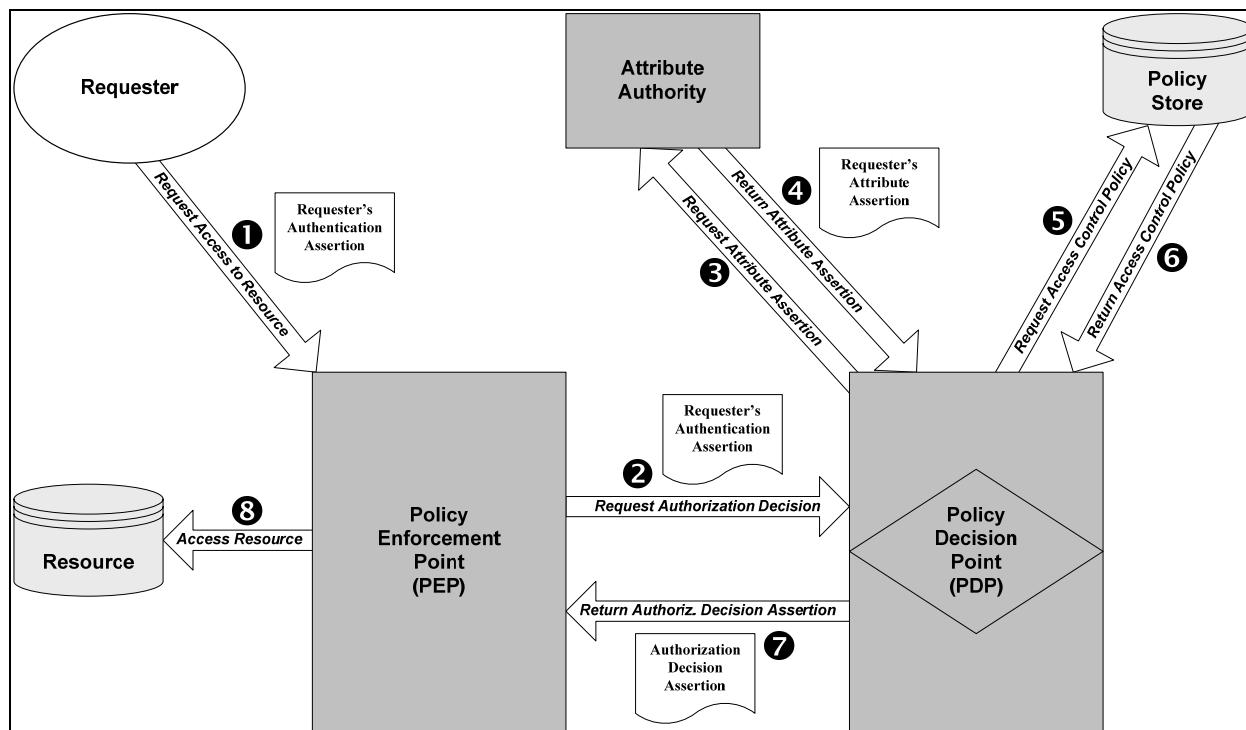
Requester

Request Access to Resource

1

Requester's Authentication Assertion

Attribute Authority

Request Attribute Assertion

3

Return Attribute Assertion

4

Requester's Attribute Assertion

Policy Store

Request Access Control Policy

5

Return Access Control Policy

6

Requester's Authentication Assertion

2

Request Authorization Decision

Resource

8

Access Resource

Policy Enforcement Point (PEP)

Policy Decision Point (PDP)

Return Authoriz. Decision Assertion

7

Authorization Decision Assertion